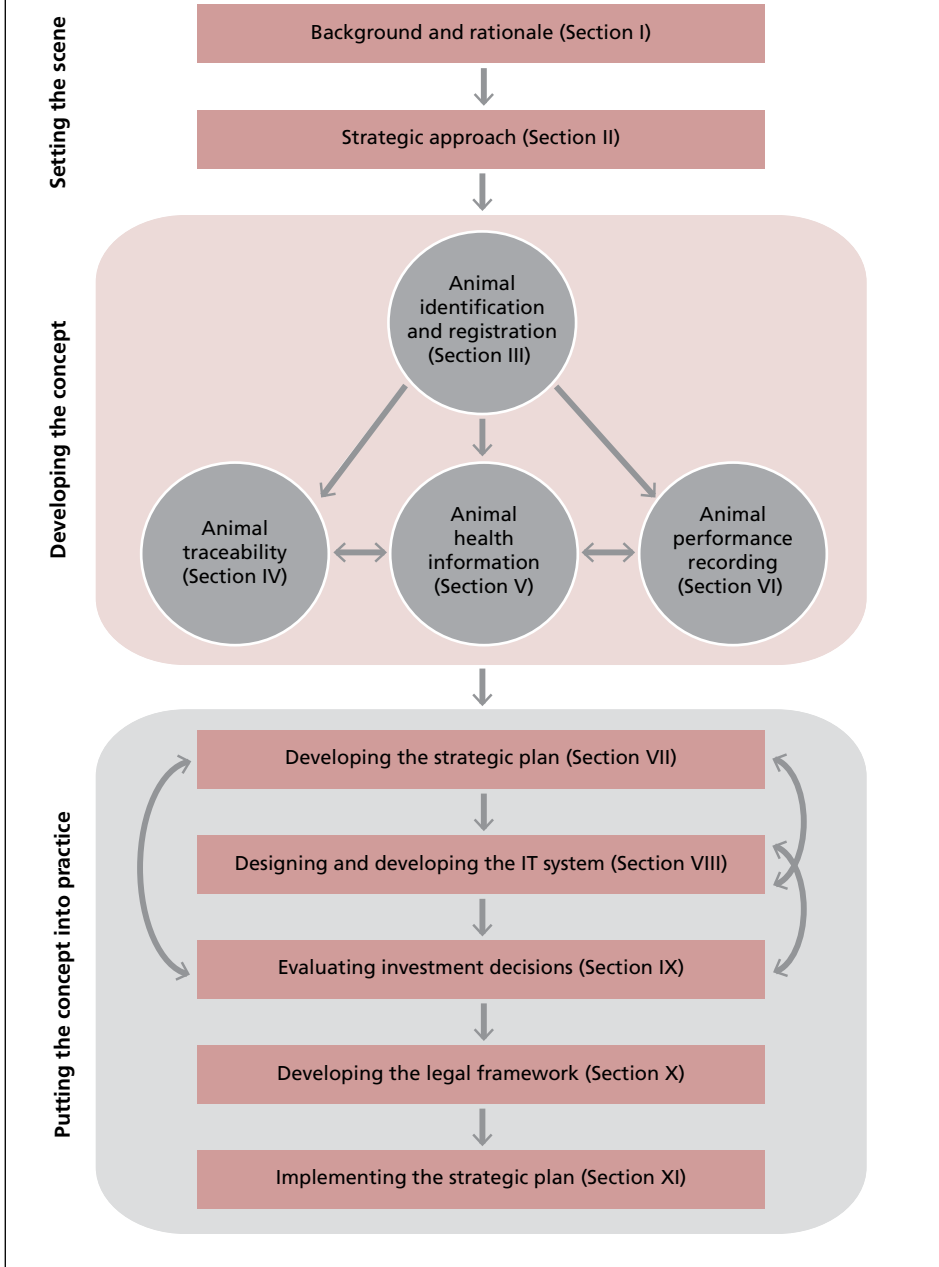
Setting the scene

Background and rationale (Section I)

Strategic approach (Section II)

Developing the concept

Animal identification and registration (Section III)

Animal traceability (Section IV)

Animal health information (Section V)

Animal performance recording (Section VI)

Putting the concept into practice

Developing the strategic plan (Section VII)

Designing and developing the IT system (Section VIII)

Evaluating investment decisions (Section IX)

Developing the legal framework (Section X)

Implementing the strategic plan (Section XI)